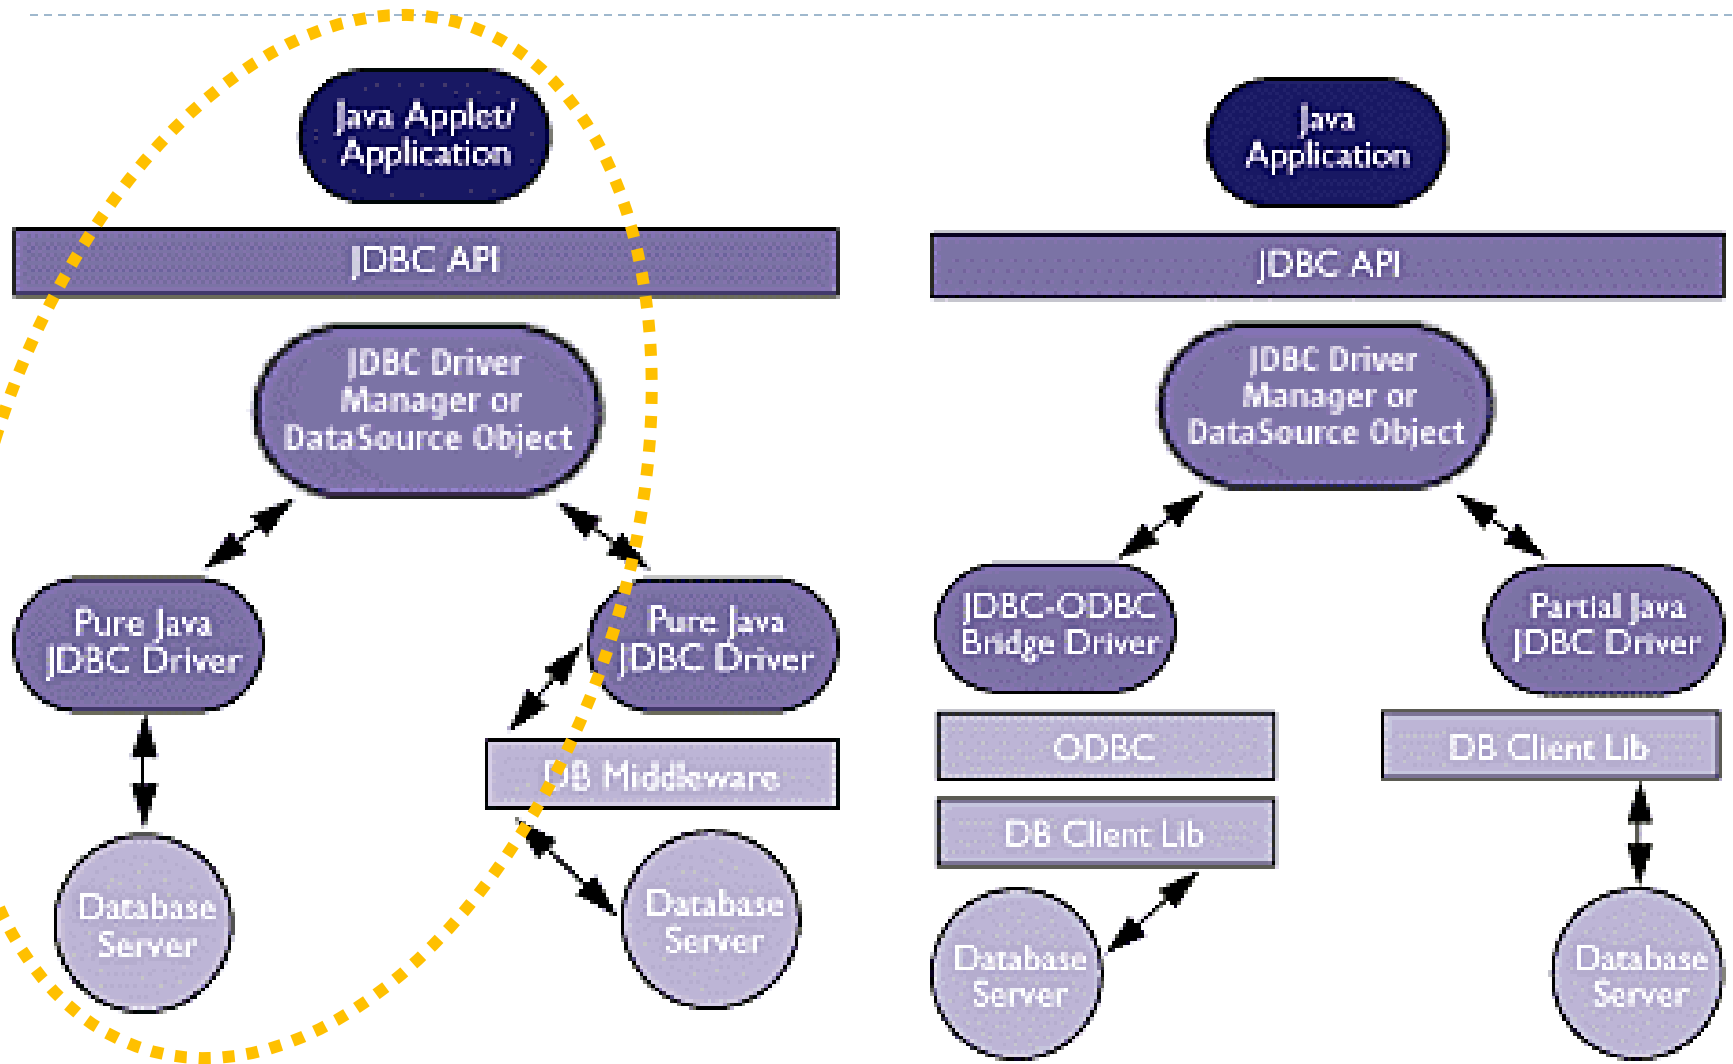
Java Applet/ Application

JDBC API

JDBC Driver Manager or DataSource Object

Pure Java JDBC Driver

Pure Java JDBC Driver

DB Middleware

Database Server

Database Server

Java Application

JDBC API

JDBC Driver Manager or DataSource Object

JDBC-ODBC Bridge Driver

Partial Java JDBC Driver

ODBC

DB Client Lib

DB Client Lib

Database Server

Database Server